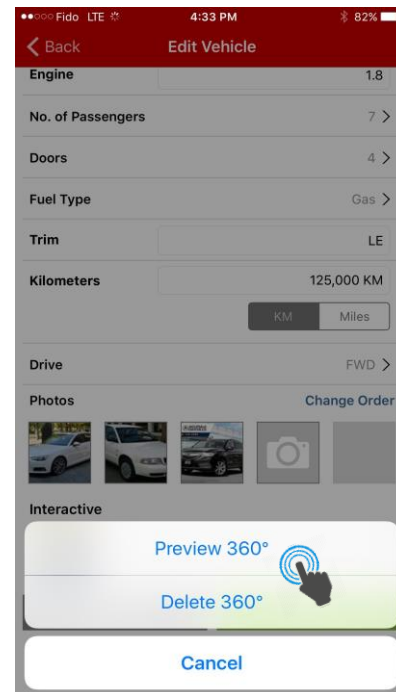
●●○○○ Fido LTE 4:33 PM 82%

Back Edit Vehicle

Engine 1.8

No. of Passengers 7

Doors 4

Fuel Type Gas

Trim LE

Kilometers 125,000 KM

KM Miles

Drive FWD

Photos Change Order

Interactive

Preview 360°

Delete 360°

Cancel